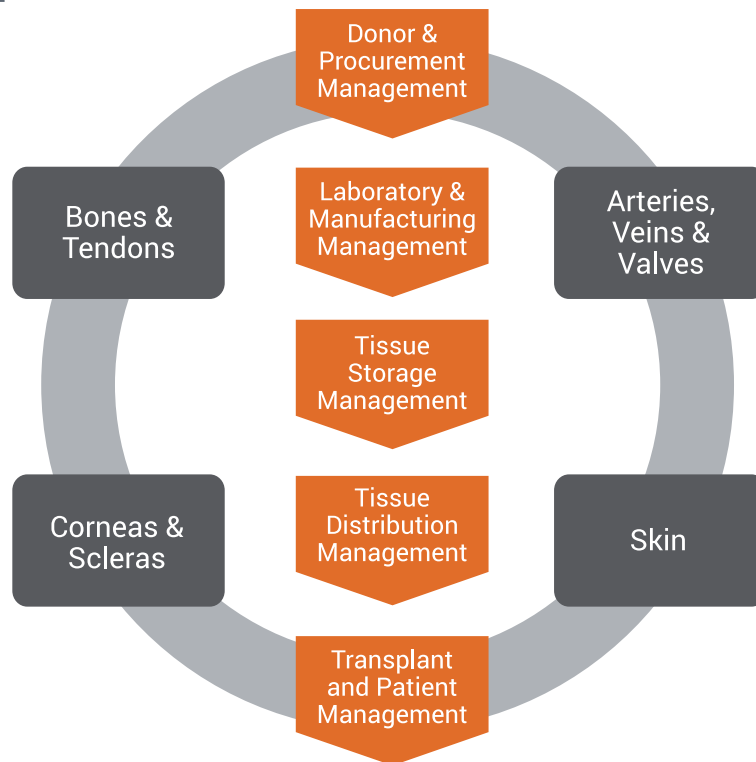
Donor & Procurement Management

Bones & Tendons

Laboratory & Manufacturing Management

Arteries, Veins & Valves

Tissue Storage Management

Corneas & Scleras

Tissue Distribution Management

Skin

Transplant and Patient Management